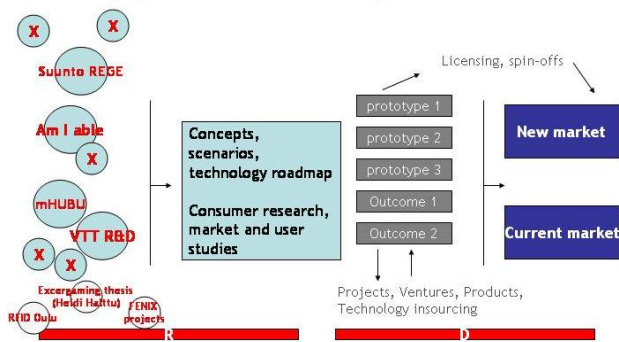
X

X

Suunto REGE

Am I able

X

mHUBU

VTT R&D

X

X

Excergaming thesis (Heidi Halttu)

RFID Oulu

FENIX projects

Concepts, scenarios, technology roadmap

Consumer research, market and user studies

Licensing, spin-offs

prototype 1

prototype 2

prototype 3

Outcome 1

Outcome 2

Projects, Ventures, Products, Technology insourcing

New market

Current market

R

D